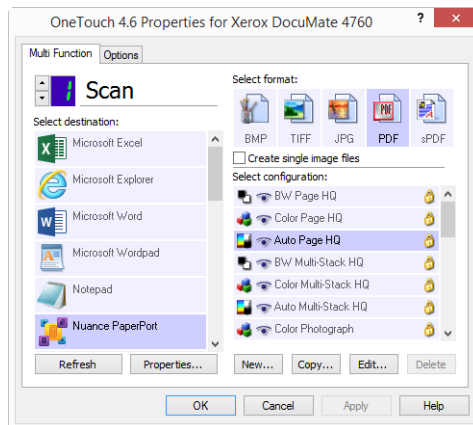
OneTouch 4.6 Properties for Xerox DocuMate 4760

?

Multi Function

Options

1

Scan

Select destination:

Microsoft Excel

Microsoft Explorer

Microsoft Word

Microsoft Wordpad

Notepad

Nuance PaperPort

Refresh

Properties...

Select format:

BMP

TIFF

JPG

PDF

sPDF

Create single image files

Select configuration:

BW Page HQ

Color Page HQ

Auto Page HQ

BW Multi-Stack HQ

Color Multi-Stack HQ

Auto Multi-Stack HQ

Color Photograph

New...

Copy...

Edit...

Delete

OK

Cancel

Apply

Help